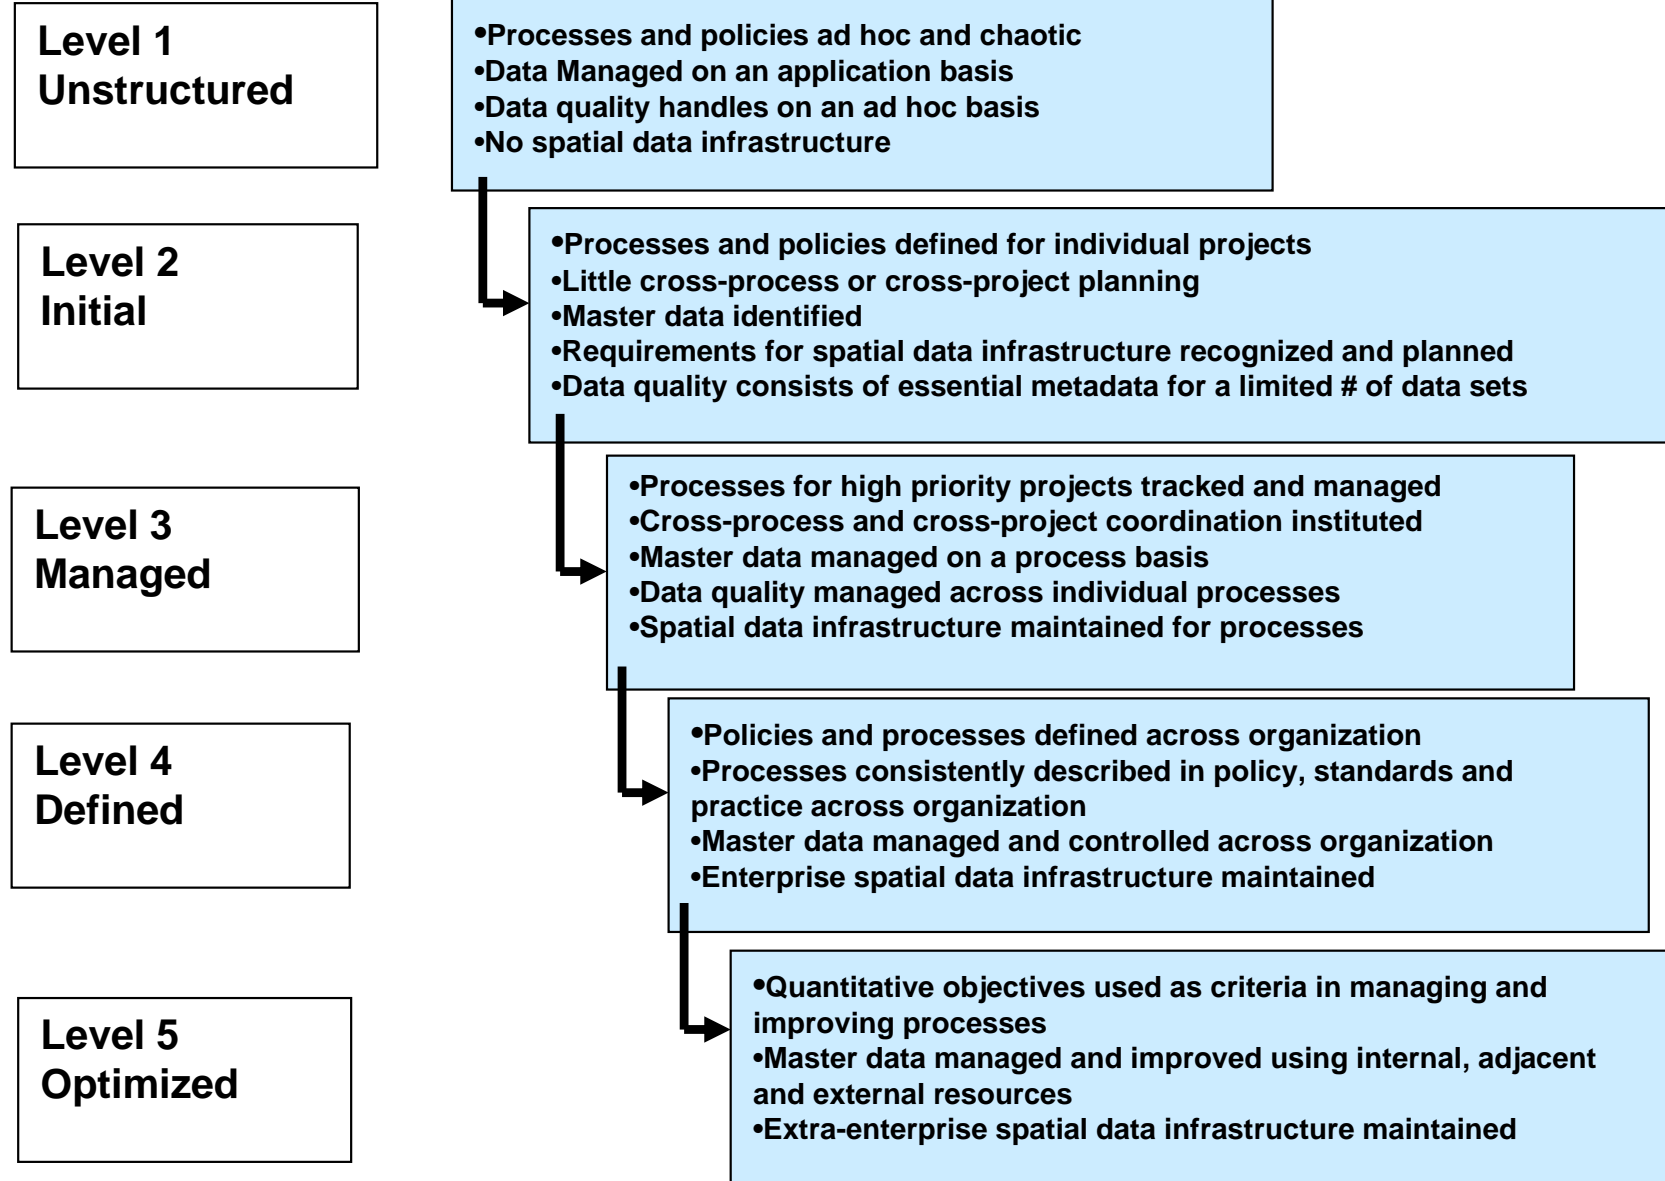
Level 1
Unstructured

•Processes and policies ad hoc and chaotic
•Data Managed on an application basis
•Data quality handles on an ad hoc basis
•No spatial data infrastructure

Level 2
Initial

•Processes and policies defined for individual projects
•Little cross-process or cross-project planning
•Master data identified
•Requirements for spatial data infrastructure recognized and planned
•Data quality consists of essential metadata for a limited # of data sets

Level 3
Managed

•Processes for high priority projects tracked and managed
•Cross-process and cross-project coordination instituted
•Master data managed on a process basis
•Data quality managed across individual processes
•Spatial data infrastructure maintained for processes

Level 4
Defined

•Policies and processes defined across organization
•Processes consistently described in policy, standards and practice across organization
•Master data managed and controlled across organization
•Enterprise spatial data infrastructure maintained

Level 5
Optimized

•Quantitative objectives used as criteria in managing and improving processes
•Master data managed and improved using internal, adjacent and external resources
•Extra-enterprise spatial data infrastructure maintained